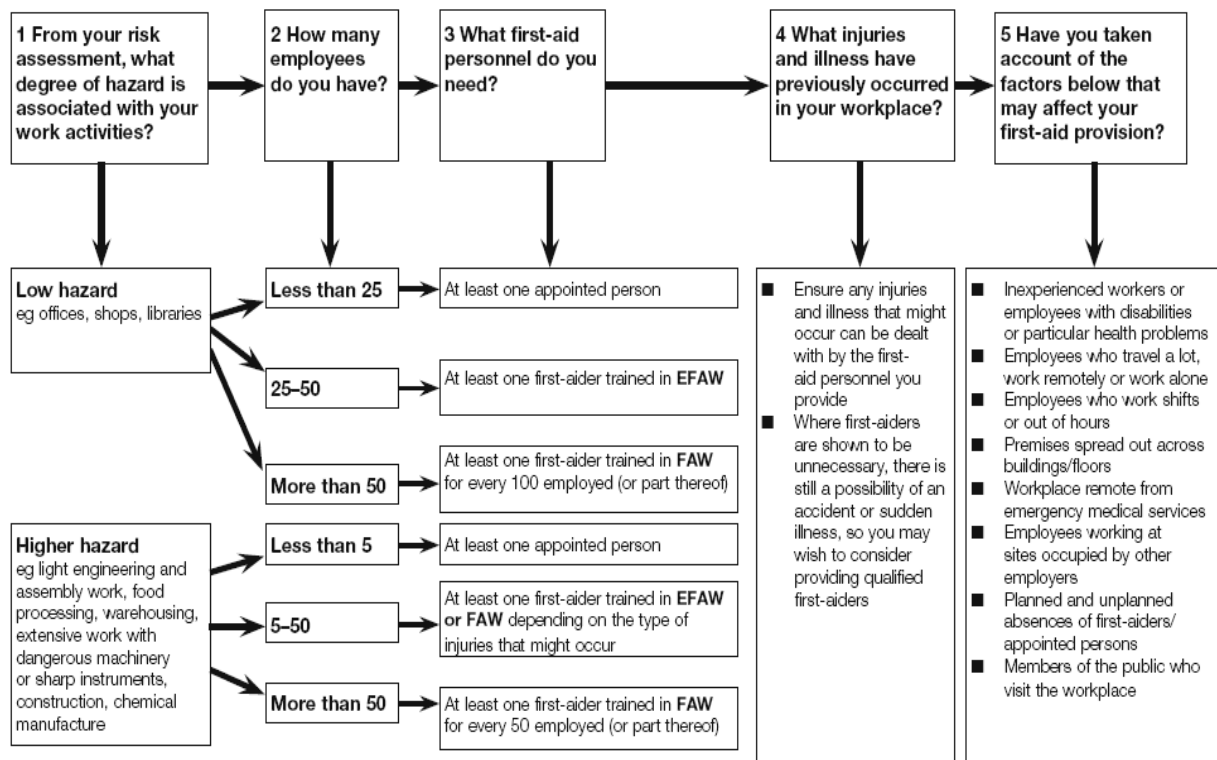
1 From your risk assessment, what degree of hazard is associated with your work activities?

2 How many employees do you have?

3 What first-aid personnel do you need?

4 What injuries and illness have previously occurred in your workplace?

5 Have you taken account of the factors below that may affect your first-aid provision?

Low hazard
eg offices, shops, libraries

Less than 25

At least one appointed person

25–50

At least one first-aider trained in **EFAW**

More than 50

At least one first-aider trained in **FAW** for every 100 employed (or part thereof)

Higher hazard
eg light engineering and assembly work, food processing, warehousing, extensive work with dangerous machinery or sharp instruments, construction, chemical manufacture

Less than 5

At least one appointed person

5–50

At least one first-aider trained in **EFAW or FAW** depending on the type of injuries that might occur

More than 50

At least one first-aider trained in **FAW** for every 50 employed (or part thereof)

■ Ensure any injuries and illness that might occur can be dealt with by the first-aid personnel you provide
■ Where first-aiders are shown to be unnecessary, there is still a possibility of an accident or sudden illness, so you may wish to consider providing qualified first-aiders

■ Inexperienced workers or employees with disabilities or particular health problems
■ Employees who travel a lot, work remotely or work alone
■ Employees who work shifts or out of hours
■ Premises spread out across buildings/floors
■ Workplace remote from emergency medical services
■ Employees working at sites occupied by other employers
■ Planned and unplanned absences of first-aiders/appointed persons
■ Members of the public who visit the workplace